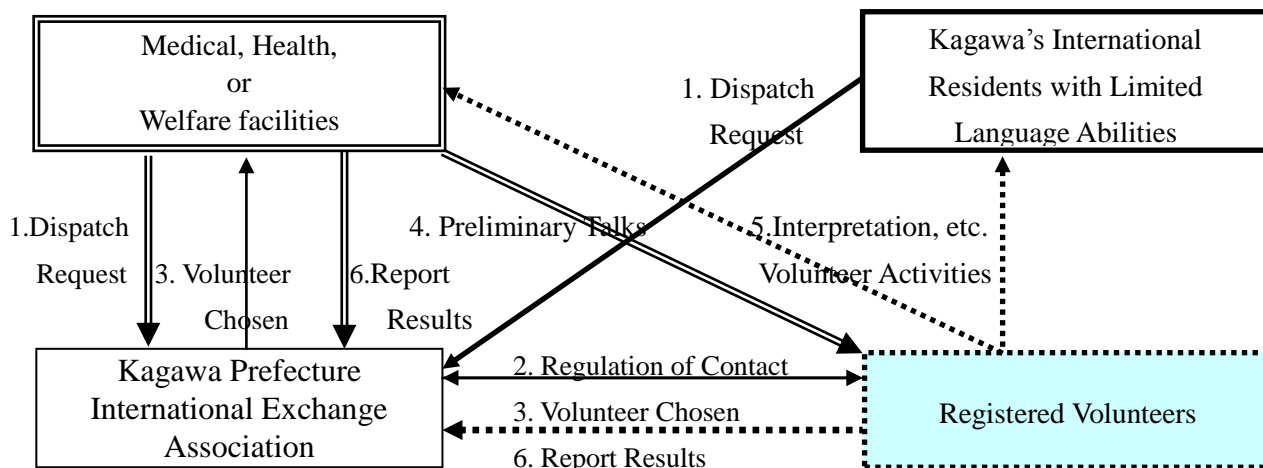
Medical, Health, or Welfare facilities

Kagawa's International Residents with Limited Language Abilities

1. Dispatch Request

1.Dispatch Request

3. Volunteer Chosen

6.Report Results

4. Preliminary Talks

5.Interpretation, etc. Volunteer Activities

Kagawa Prefecture International Exchange Association

2. Regulation of Contact

3. Volunteer Chosen

6. Report Results

Registered Volunteers